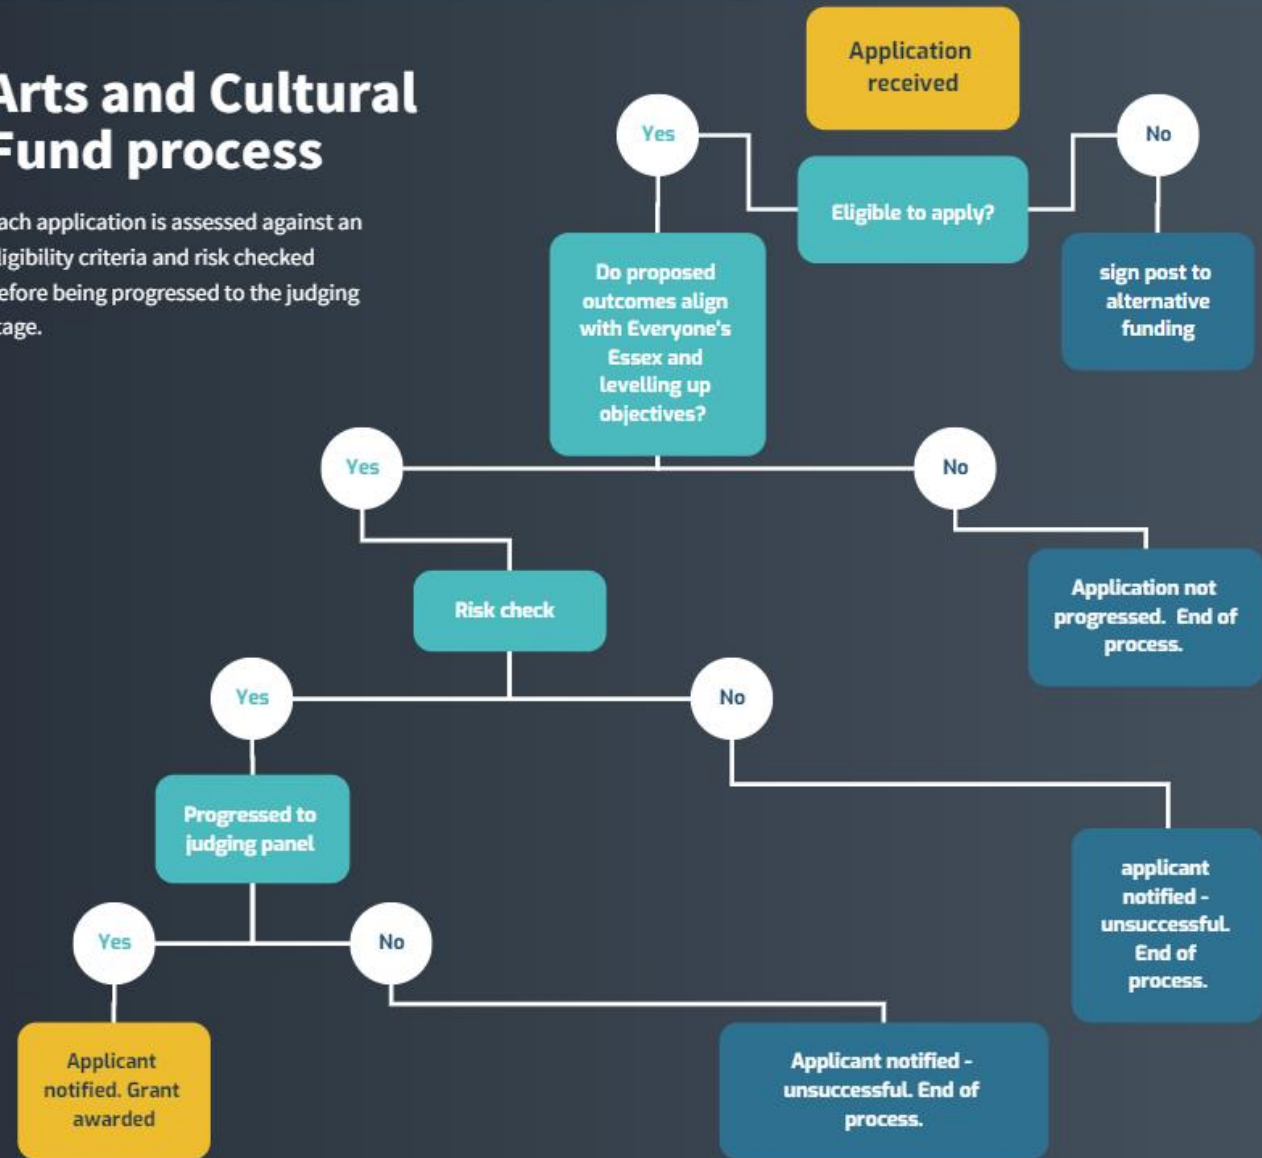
Arts and Cultural Fund process

ach application is assessed against an ligibility criteria and risk checked efore being progressed to the judging tage.

Application received

Yes

Eligible to apply?

No

Do proposed outcomes align with Everyone's Essex and levelling up objectives?

sign post to alternative funding

Yes

No

Risk check

Application not progressed. End of process.

Yes

No

Progressed to judging panel

applicant notified - unsuccessful. End of process.

Yes

No

Applicant notified. Grant awarded

Applicant notified - unsuccessful. End of process.